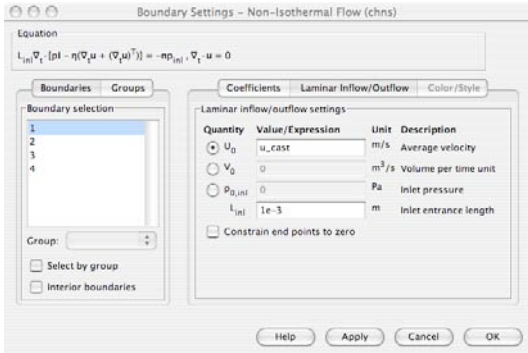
Boundary Settings - Non-Isothermal Flow (chns)

Equation

$L_{inl}\nabla_t \cdot [pI - \eta(\nabla_t u + (\nabla_t u)^T)] = -np_{inl}, \nabla_t \cdot u = 0$

Boundaries | Groups

Boundary selection

1
2
3
4

Group:

Select by group

Interior boundaries

Coefficients | Laminar Inflow/Outflow | Color/Style

Laminar inflow/outflow settings

| Quantity | Value/Expression | Unit | Description |
|---|---|---|---|
| $U_0$ | u_cast | m/s | Average velocity |
| $V_0$ | 0 | $m^3/s$ | Volume per time unit |
| $p_{0,inl}$ | 0 | Pa | Inlet pressure |
| $L_{inl}$ | 1e-3 | m | Inlet entrance length |

Constrain end points to zero

Help | Apply | Cancel | OK